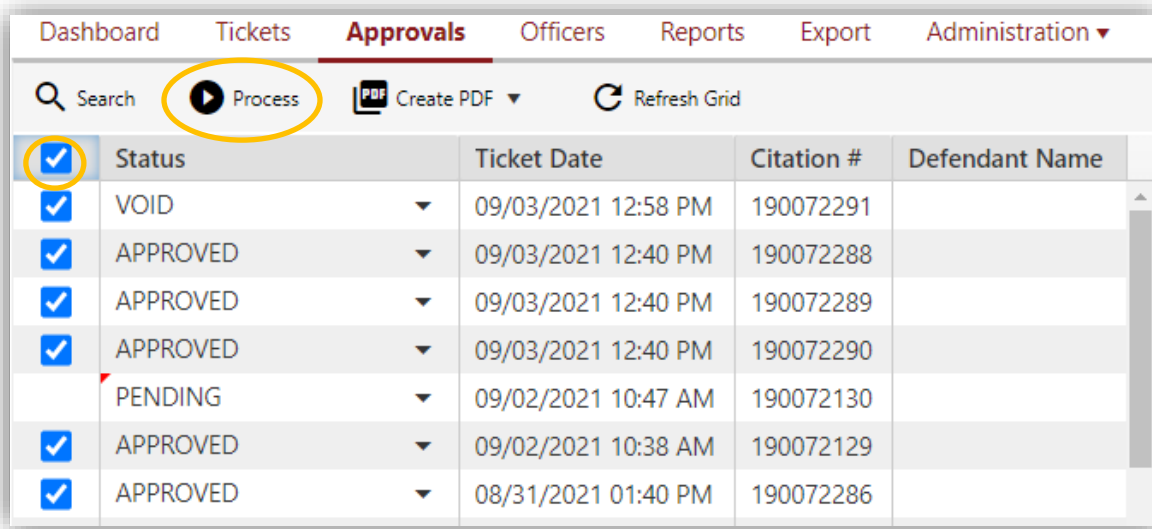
Dashboard Tickets Approvals Officers Reports Export Administration ▾

Search Process Create PDF ▾ Refresh Grid

| | Status | Ticket Date | Citation # | Defendant Name |
|---|---|---|---|---|
| ☑ | VOID | 09/03/2021 12:58 PM | 190072291 | |
| ☑ | APPROVED | 09/03/2021 12:40 PM | 190072288 | |
| ☑ | APPROVED | 09/03/2021 12:40 PM | 190072289 | |
| ☑ | APPROVED | 09/03/2021 12:40 PM | 190072290 | |
| | PENDING | 09/02/2021 10:47 AM | 190072130 | |
| ☑ | APPROVED | 09/02/2021 10:38 AM | 190072129 | |
| ☑ | APPROVED | 08/31/2021 01:40 PM | 190072286 | |